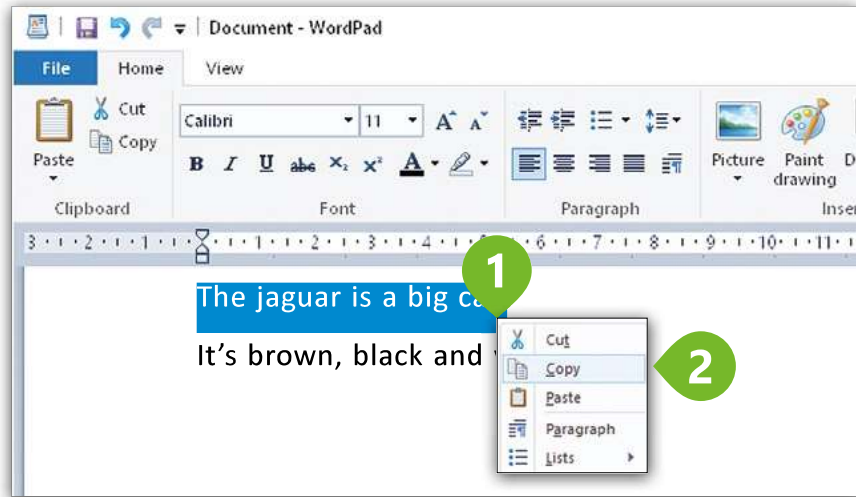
Document - WordPad

File Home View

Paste
Cut
Copy
Clipboard

Calibri 11
B I U abc $x_2$ $x^2$ A
Font

Paragraph

Picture Paint drawing D
Inse

3 · 2 · 1 · · 1 · 2 · 3 · 4 · 5 · 6 · 7 · 8 · 9 · 10 · 11

The jaguar is a big ca

It’s brown, black and

1

Cut
Copy
Paste
Paragraph
Lists

2